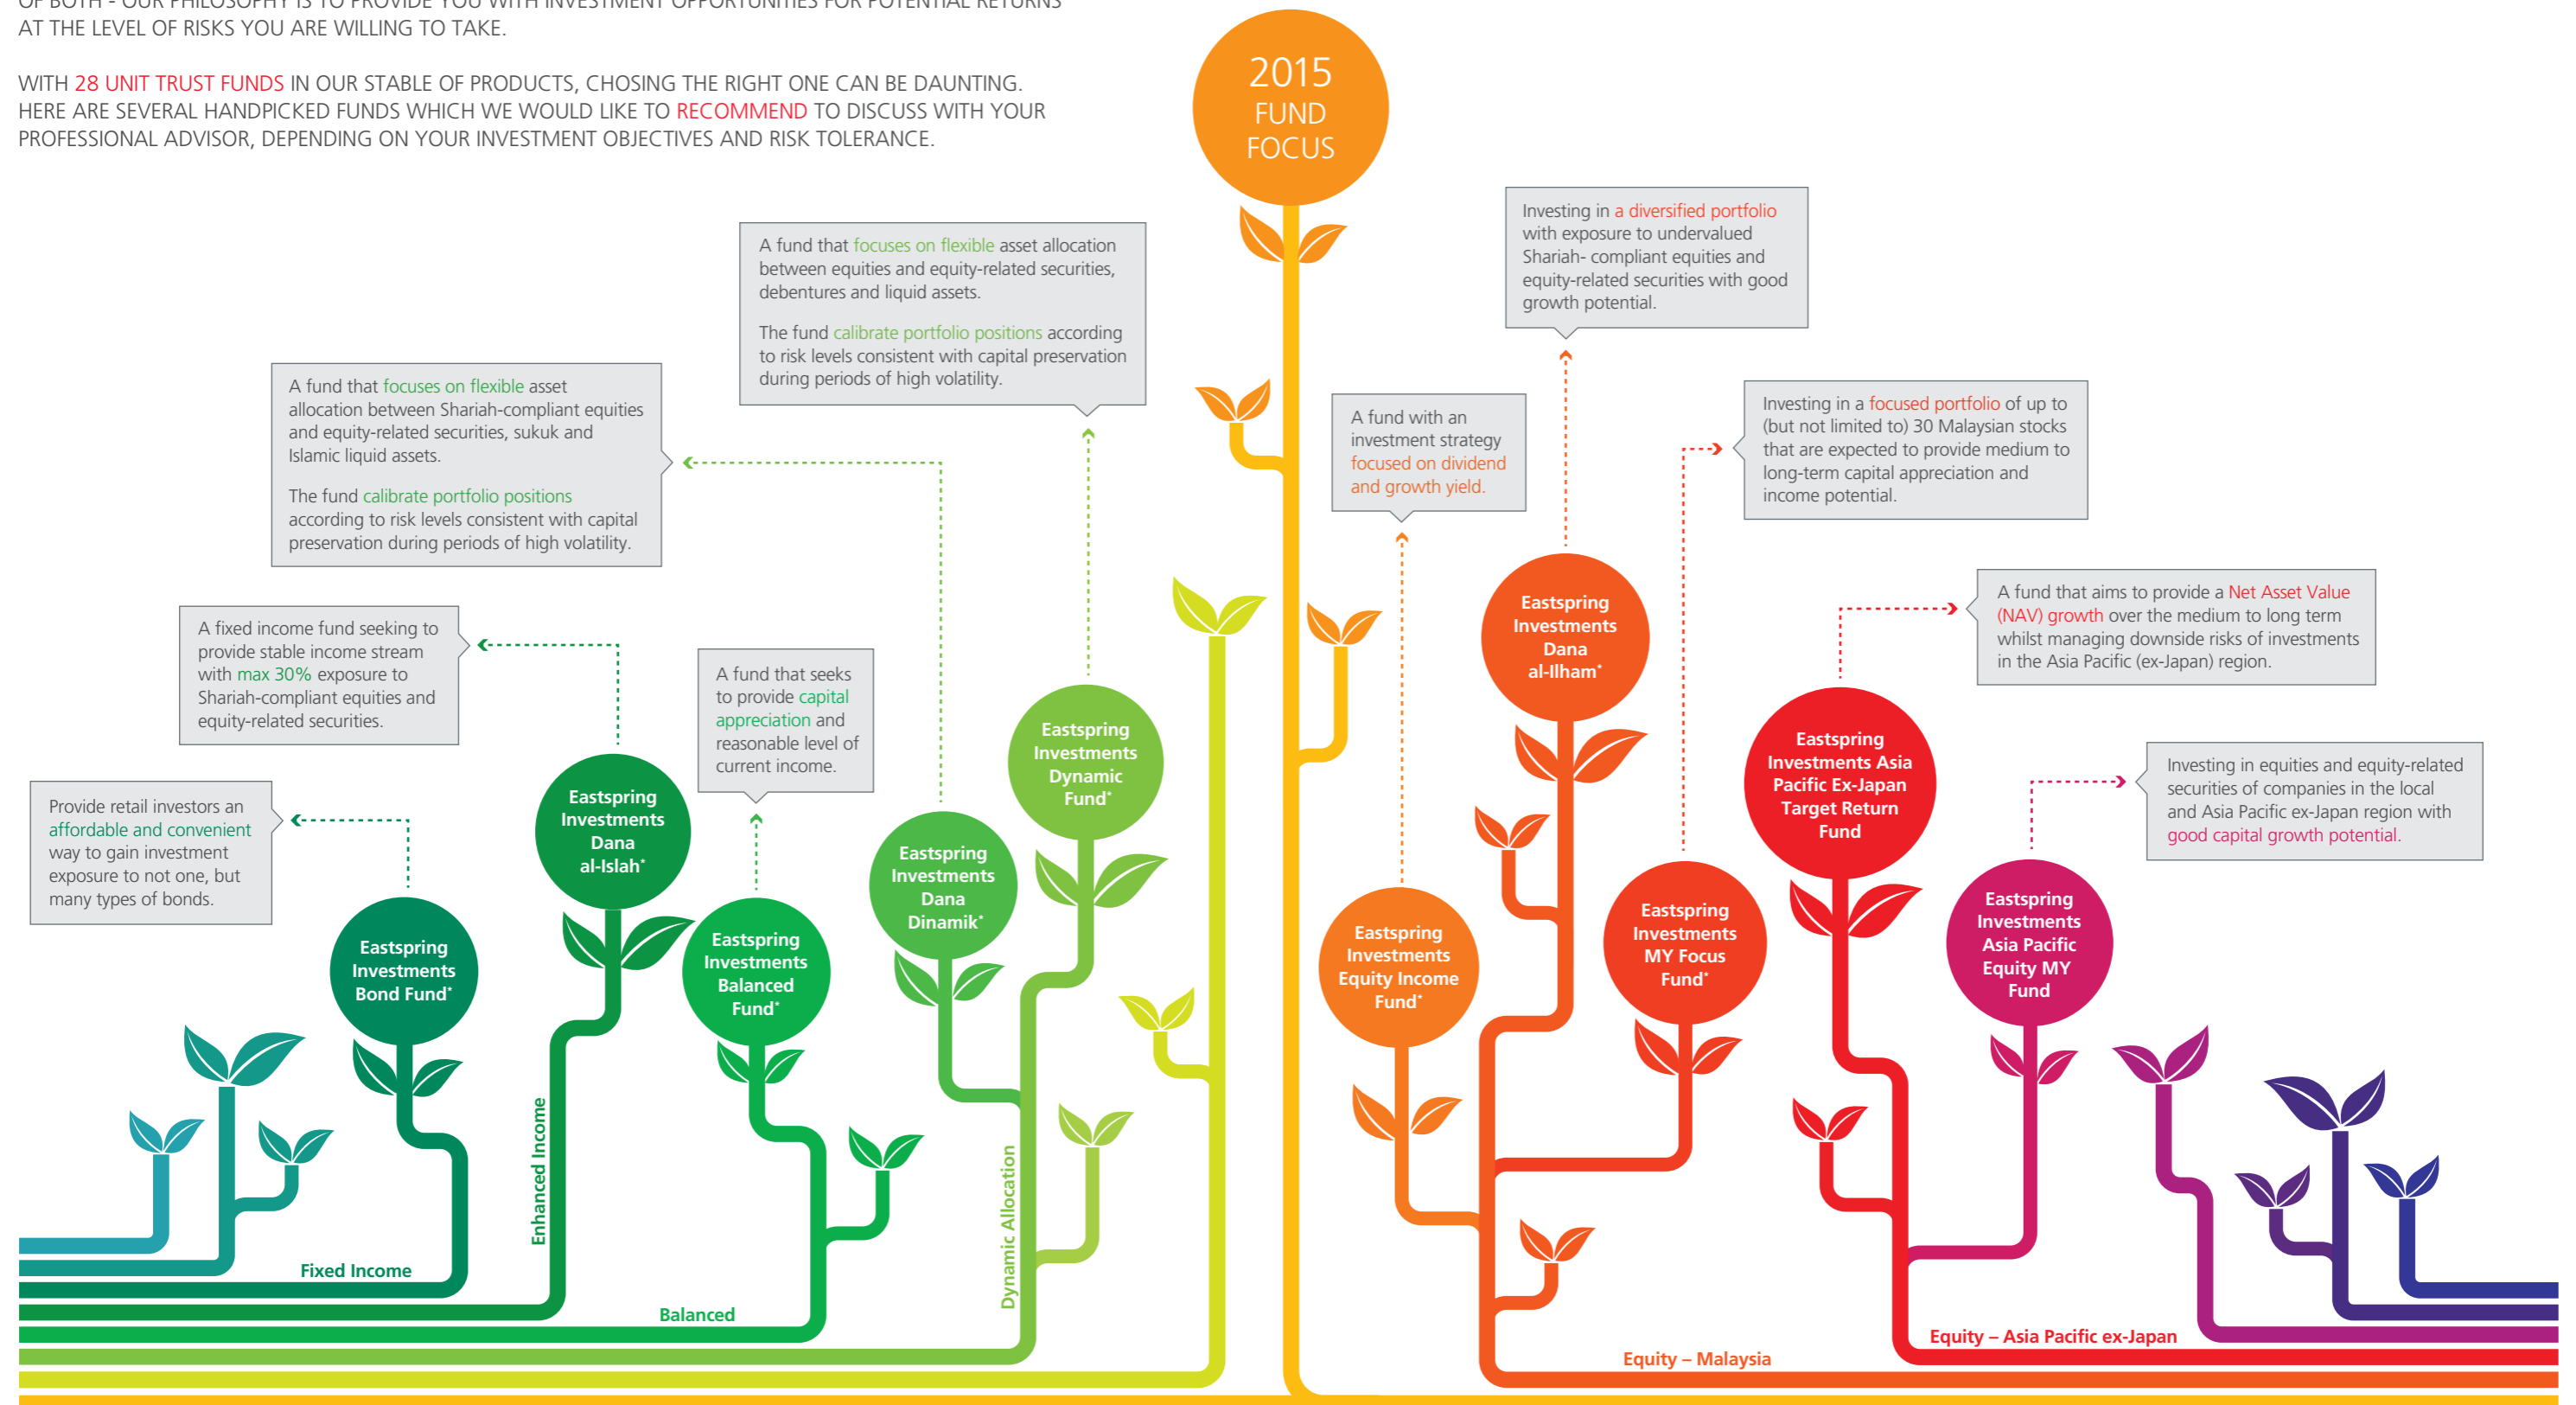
OF BOTH - OUR PHILOSOPHY IS TO PROVIDE YOU WITH INVESTMENT OPPORTUNITIES FOR POTENTIAL RETURNS AT THE LEVEL OF RISKS YOU ARE WILLING TO TAKE.

WITH 28 UNIT TRUST FUNDS IN OUR STABLE OF PRODUCTS, CHOSING THE RIGHT ONE CAN BE DAUNTING. HERE ARE SEVERAL HANDPICKED FUNDS WHICH WE WOULD LIKE TO RECOMMEND TO DISCUSS WITH YOUR PROFESSIONAL ADVISOR, DEPENDING ON YOUR INVESTMENT OBJECTIVES AND RISK TOLERANCE.

2015 FUND FOCUS

A fund that focuses on flexible asset allocation between equities and equity-related securities, debentures and liquid assets.

The fund calibrate portfolio positions according to risk levels consistent with capital preservation during periods of high volatility.

A fund that focuses on flexible asset allocation between Shariah-compliant equities and equity-related securities, sukuk and Islamic liquid assets.

The fund calibrate portfolio positions according to risk levels consistent with capital preservation during periods of high volatility.

A fixed income fund seeking to provide stable income stream with max 30% exposure to Shariah-compliant equities and equity-related securities.

A fund that seeks to provide capital appreciation and reasonable level of current income.

Provide retail investors an affordable and convenient way to gain investment exposure to not one, but many types of bonds.

Eastspring Investments Bond Fund*

Eastspring Investments Dana al-Islah*

Eastspring Investments Balanced Fund*

Eastspring Investments Dana Dinamik*

Eastspring Investments Dynamic Fund*

Fixed Income

Enhanced Income

Balanced

Dynamic Allocation

Investing in a diversified portfolio with exposure to undervalued Shariah- compliant equities and equity-related securities with good growth potential.

A fund with an investment strategy focused on dividend and growth yield.

Investing in a focused portfolio of up to (but not limited to) 30 Malaysian stocks that are expected to provide medium to long-term capital appreciation and income potential.

A fund that aims to provide a Net Asset Value (NAV) growth over the medium to long term whilst managing downside risks of investments in the Asia Pacific (ex-Japan) region.

Investing in equities and equity-related securities of companies in the local and Asia Pacific ex-Japan region with good capital growth potential.

Eastspring Investments Dana al-Ilham*

Eastspring Investments Equity Income Fund*

Eastspring Investments MY Focus Fund*

Eastspring Investments Asia Pacific Ex-Japan Target Return Fund

Eastspring Investments Asia Pacific Equity MY Fund

Equity – Malaysia

Equity – Asia Pacific ex-Japan